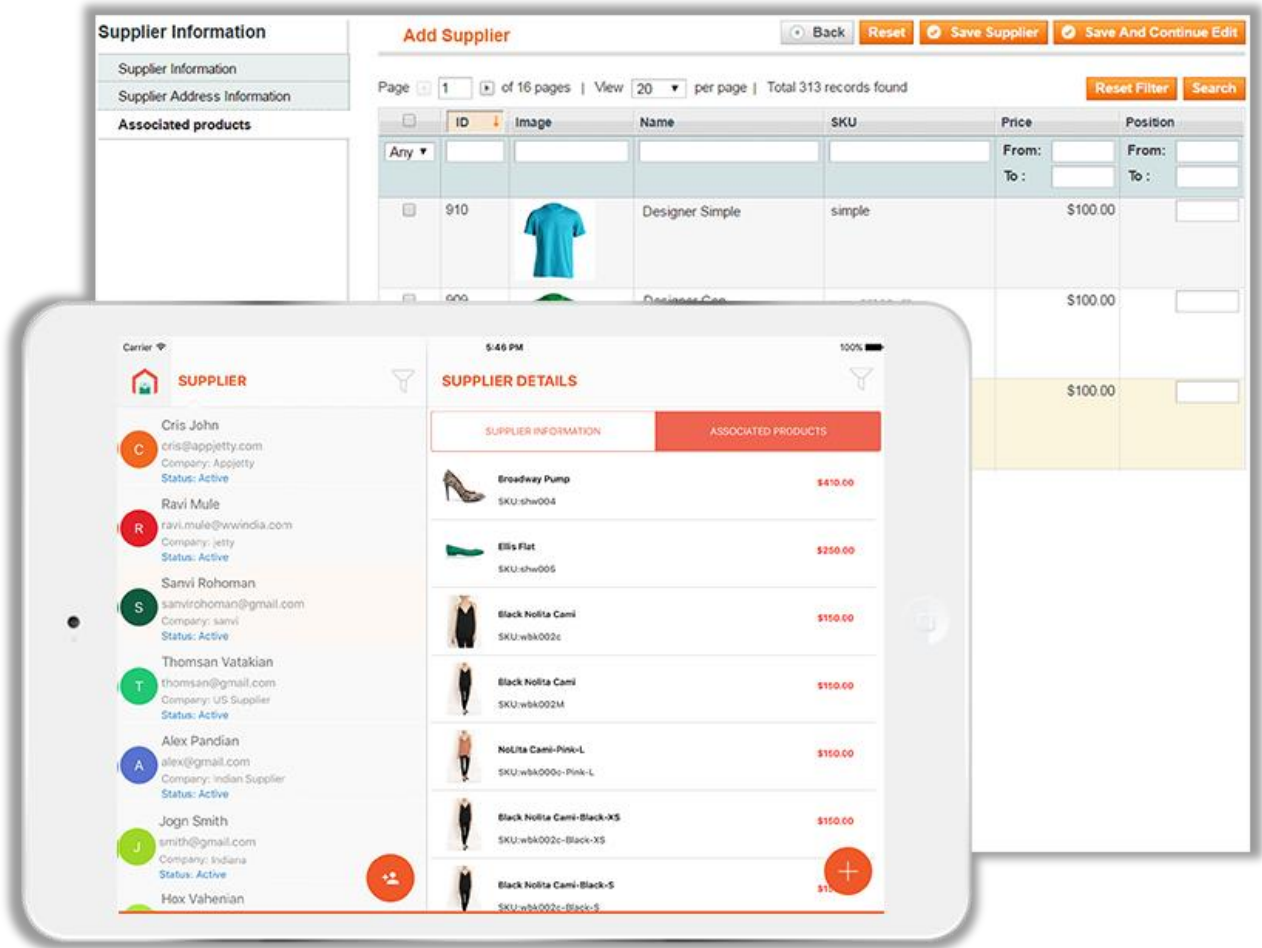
Supplier Information

Supplier Information
Supplier Address Information
Associated products

Add Supplier

Back | Reset | Save Supplier | Save And Continue Edit

Page 1 of 16 pages | View 20 per page | Total 313 records found

Reset Filter | Search

| | ID | Image | Name | SKU | Price | Position |
|---|---|---|---|---|---|---|
| Any | | | | | From: To : | From: To : |
| | 910 | | Designer Simple | simple | $100.00 | |
| | 909 | | Designer Con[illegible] | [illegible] | $100.00 | |
| | | | | | $100.00 | |

Carrier
5:46 PM
100%

SUPPLIER

Cris John
cris@appjetty.com
Company: Appjetty
Status: Active

Ravi Mule
ravi.mule@wwindia.com
Company: jetty
Status: Active

Sanvi Rohoman
sanvirohoman@gmail.com
Company: sanvi
Status: Active

Thomsan Vatakian
thomsan@gmail.com
Company: US Supplier
Status: Active

Alex Pandian
alex@gmail.com
Company: Indian Supplier
Status: Active

Jogn Smith
smith@gmail.com
Company: Indiana
Status: Active

Hox Vahenian

SUPPLIER DETAILS

SUPPLIER INFORMATION
ASSOCIATED PRODUCTS

Broadway Pump
SKU:shw004
$410.00

Ellis Flat
SKU:shw005
$250.00

Black Nolita Cami
SKU:wbk002c
$150.00

Black Nolita Cami
SKU:wbk002M
$150.00

NoLita Cami-Pink-L
SKU:wbk000c-Pink-L
$150.00

Black Nolita Cami-Black-XS
SKU:wbk002c-Black-XS
$150.00

Black Nolita Cami-Black-S
SKU:wbk002c-Black-S
$1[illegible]